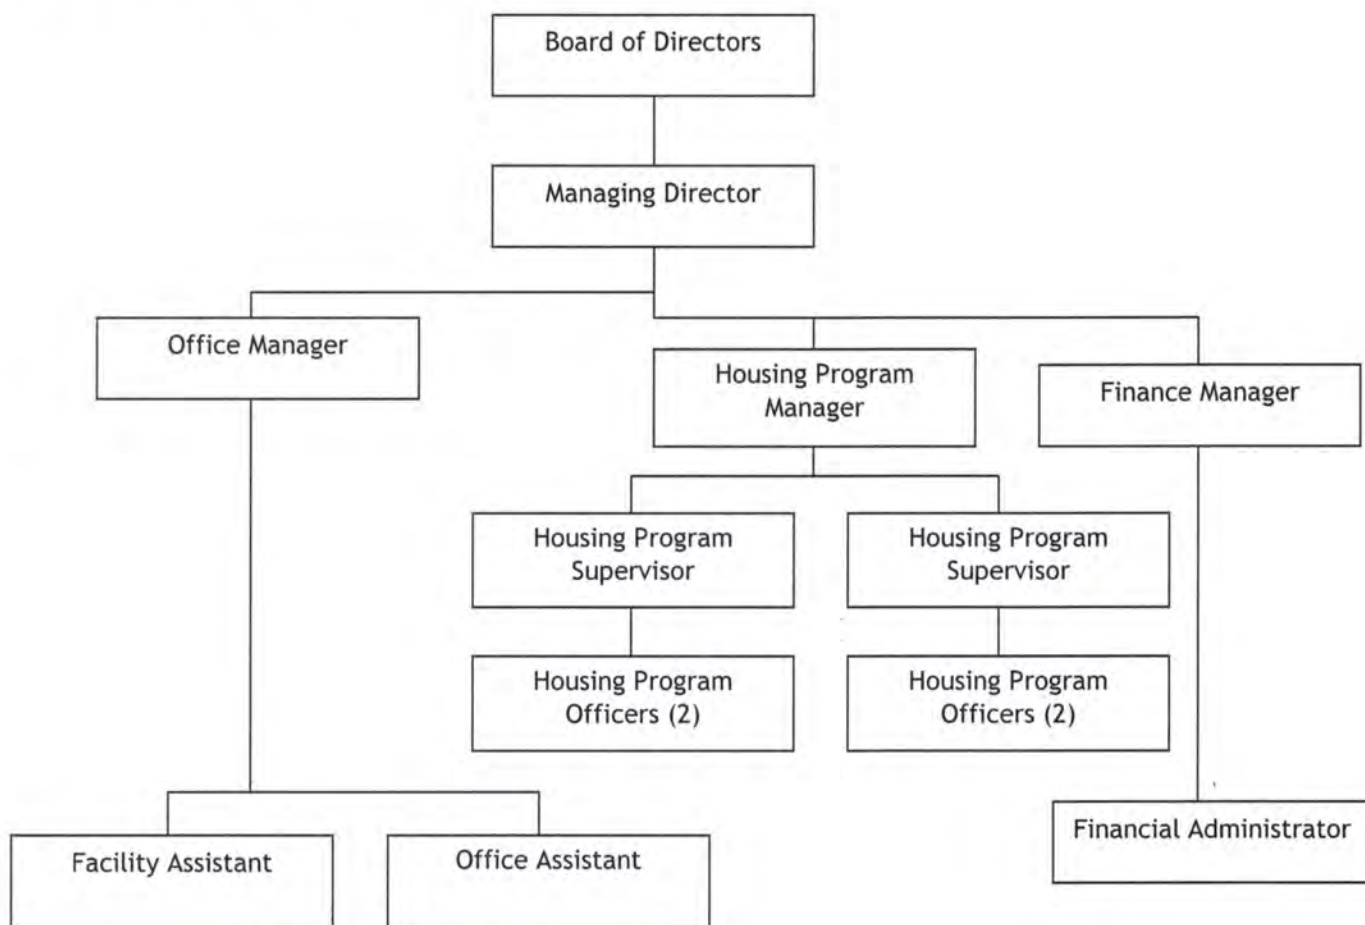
Board of Directors

Managing Director

Office Manager

Housing Program Manager

Finance Manager

Housing Program Supervisor

Housing Program Supervisor

Housing Program Officers (2)

Housing Program Officers (2)

Financial Administrator

Facility Assistant

Office Assistant